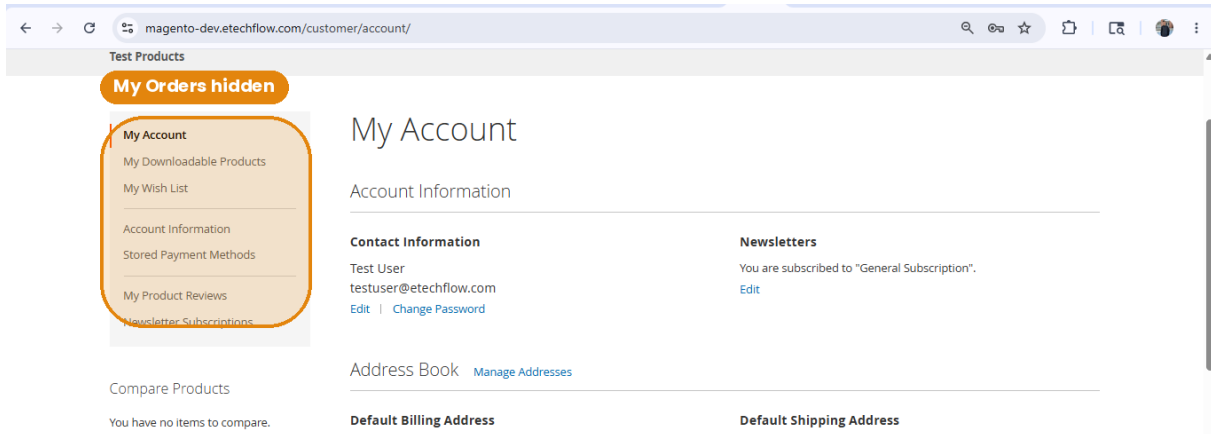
magento-dev.etechflow.com/customer/account/

Test Products

My Orders hidden

My Account
My Downloadable Products
My Wish List

Account Information
Stored Payment Methods

My Product Reviews
Newsletter Subscriptions

Compare Products

You have no items to compare.

My Account

Account Information

Contact Information

Test User
testuser@etechflow.com
Edit | Change Password

Newsletters

You are subscribed to "General Subscription".
Edit

Address Book Manage Addresses

Default Billing Address

Default Shipping Address